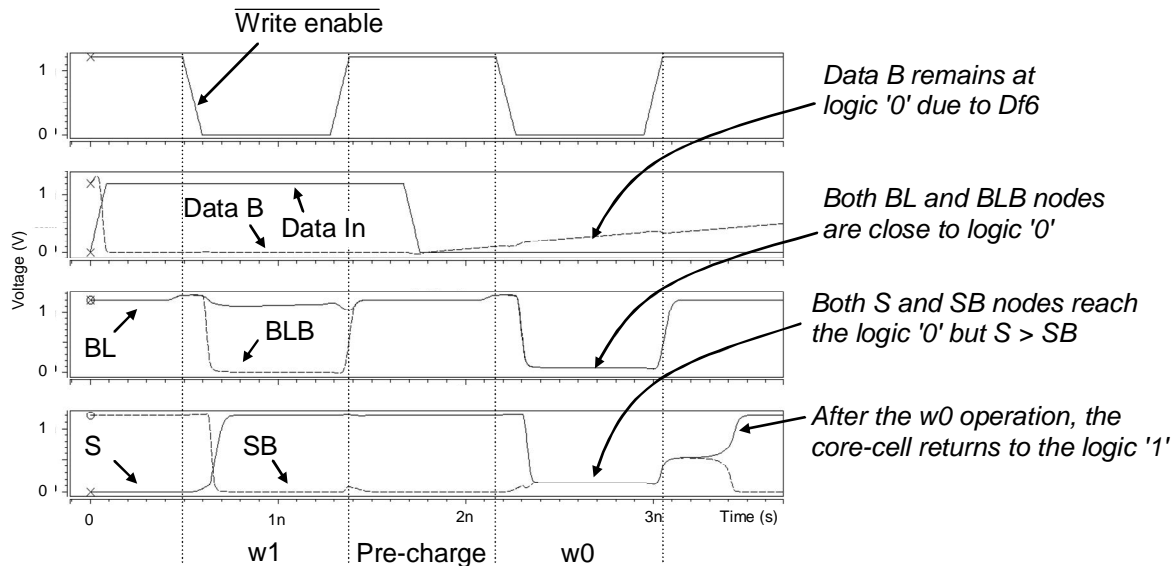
$\overline{\text{Write enable}}$

1
0

Data B remains at logic '0' due to Df6

1
Data B
Data In
0

Both BL and BLB nodes are close to logic '0'

Voltage (V)

1
BL
BLB
0

Both S and SB nodes reach the logic '0' but S > SB

1
S
SB
0

After the w0 operation, the core-cell returns to the logic '1'

0
1n
2n
3n
Time (s)

w1
Pre-charge
w0